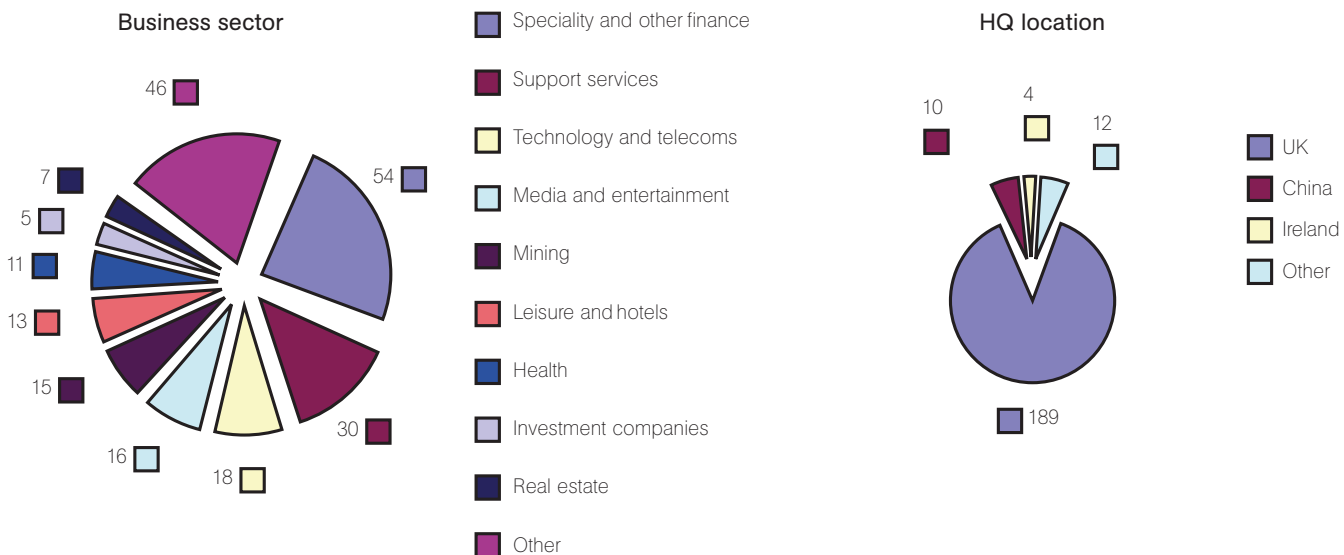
Business sector

46
7
5
11
13
15
16
18
30
54

Speciality and other finance
Support services
Technology and telecoms
Media and entertainment
Mining
Leisure and hotels
Health
Investment companies
Real estate
Other

HQ location

10
4
12
189

UK
China
Ireland
Other